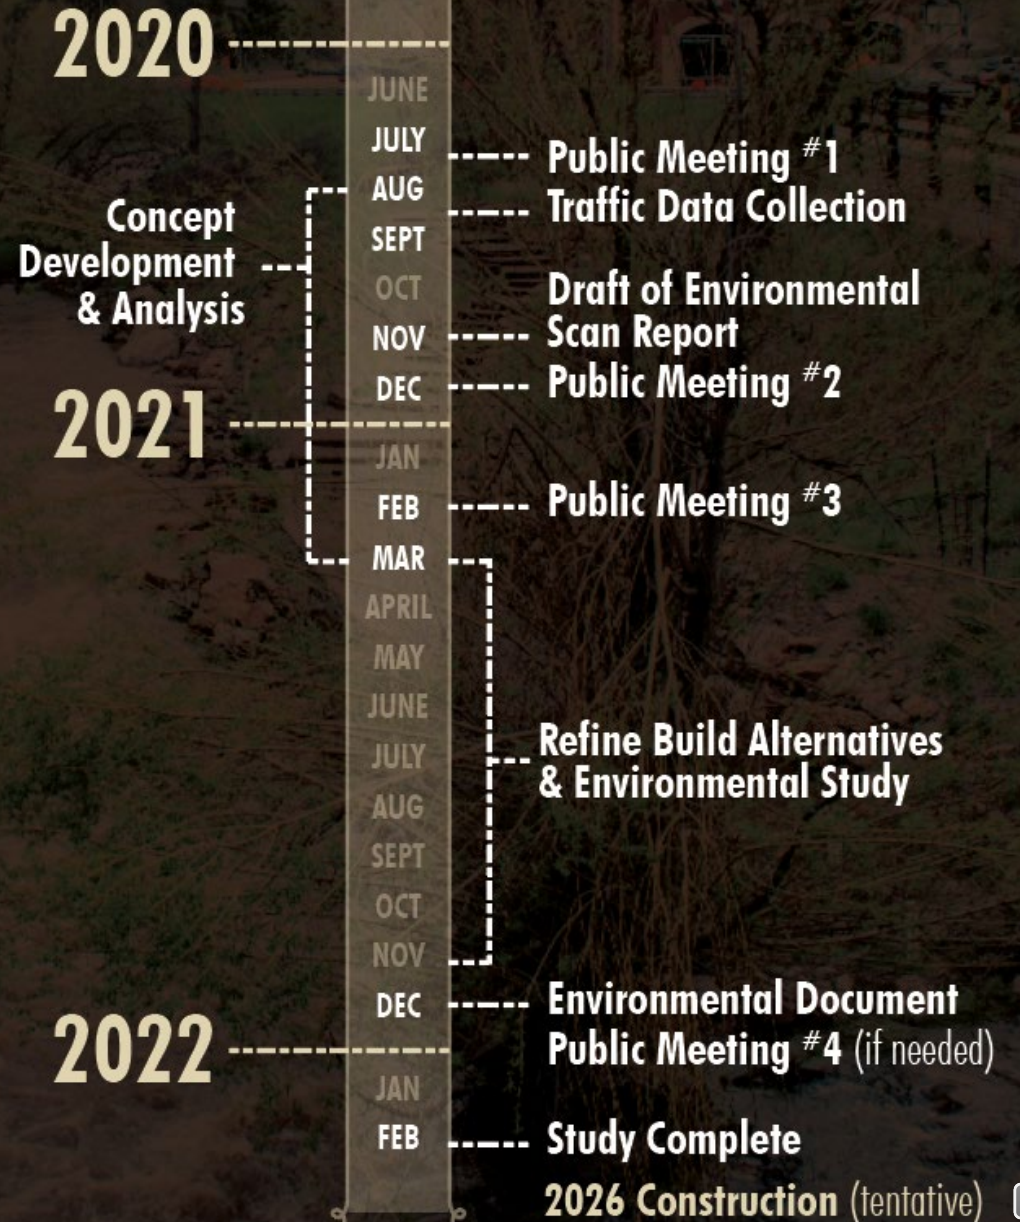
2020

JUNE
JULY
AUG
SEPT
OCT
NOV
DEC

Public Meeting #1
Traffic Data Collection
Draft of Environmental Scan Report
Public Meeting #2

Concept Development & Analysis

2021

JAN
FEB
MAR
APRIL
MAY
JUNE
JULY
AUG
SEPT
OCT
NOV
DEC

Public Meeting #3

Refine Build Alternatives & Environmental Study

Environmental Document
Public Meeting #4 (if needed)

2022

JAN
FEB

Study Complete

2026 Construction (tentative)